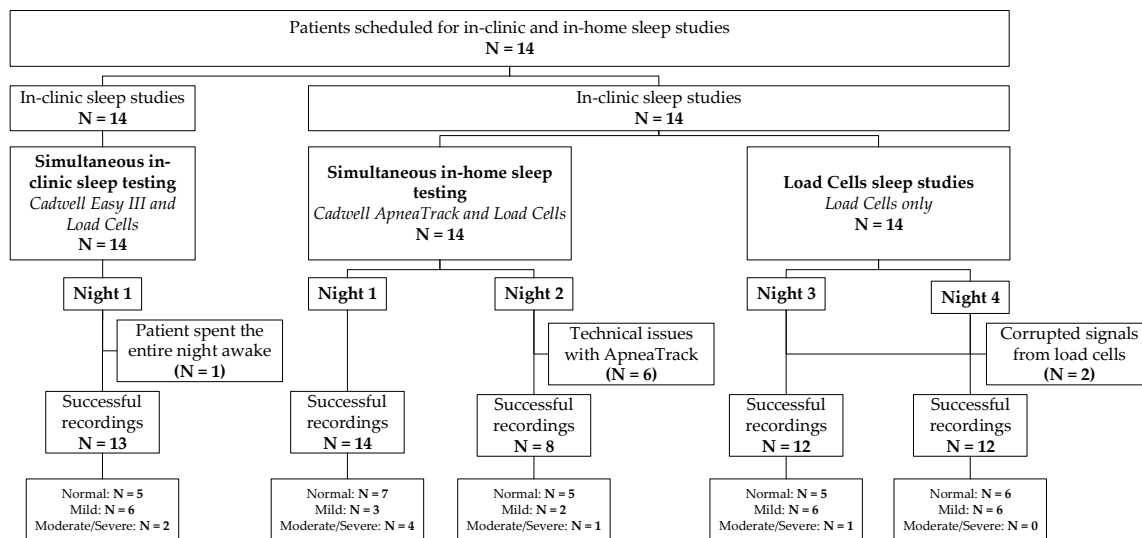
Patients scheduled for in-clinic and in-home sleep studies
**N = 14**

In-clinic sleep studies
**N = 14**

In-clinic sleep studies
**N = 14**

**Simultaneous in-clinic sleep testing**
*Cadwell Easy III and Load Cells*
**N = 14**

**Simultaneous in-home sleep testing**
*Cadwell ApneaTrack and Load Cells*
**N = 14**

**Load Cells sleep studies**
*Load Cells only*
**N = 14**

**Night 1**

Patient spent the entire night awake
**(N = 1)**

Successful recordings
**N = 13**

Normal: **N = 5**
Mild: **N = 6**
Moderate/Severe: **N = 2**

**Night 1**

Successful recordings
**N = 14**

Normal: **N = 7**
Mild: **N = 3**
Moderate/Severe: **N = 4**

**Night 2**

Technical issues with ApneaTrack
**(N = 6)**

Successful recordings
**N = 8**

Normal: **N = 5**
Mild: **N = 2**
Moderate/Severe: **N = 1**

**Night 3**

**Night 4**

Corrupted signals from load cells
**(N = 2)**

Successful recordings
**N = 12**

Normal: **N = 5**
Mild: **N = 6**
Moderate/Severe: **N = 1**

Successful recordings
**N = 12**

Normal: **N = 6**
Mild: **N = 6**
Moderate/Severe: **N = 0**